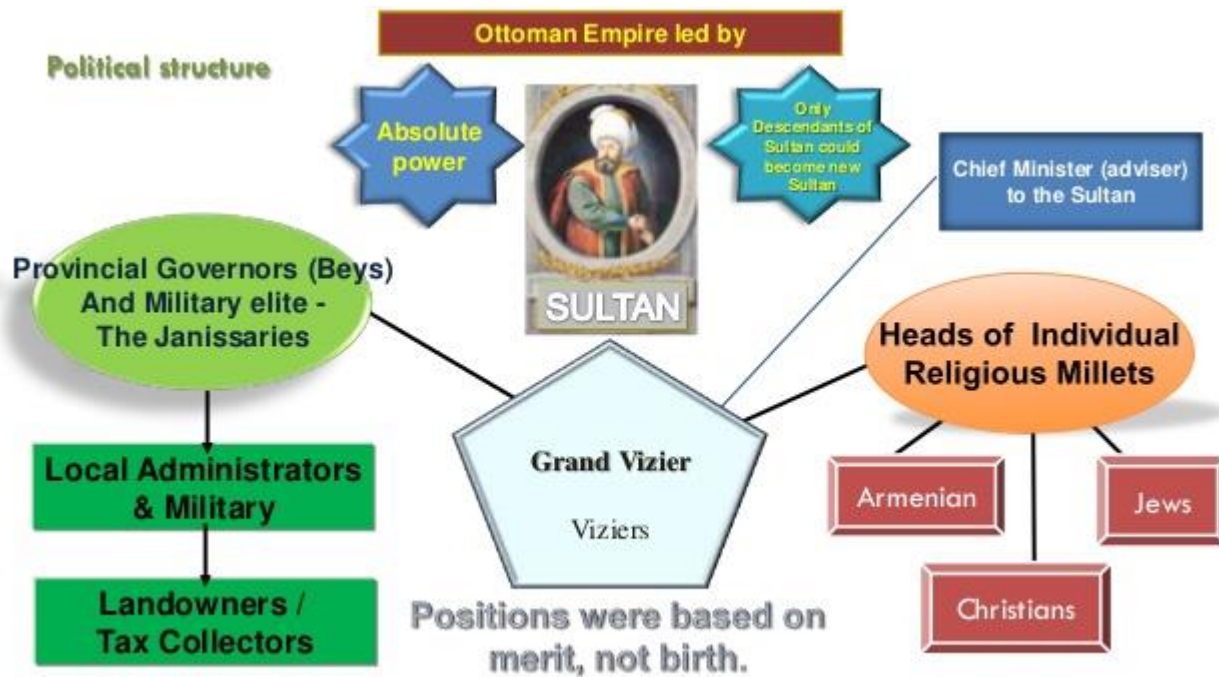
Political structure

Ottoman Empire led by

Absolute power

SULTAN

Only Descendants of Sultan could become new Sultan

Chief Minister (adviser) to the Sultan

Provincial Governors (Beys) And Military elite - The Janissaries

Heads of Individual Religious Millets

Grand Vizier

Viziers

Local Administrators & Military

Armenian

Jews

Christians

Landowners / Tax Collectors

Positions were based on merit, not birth.